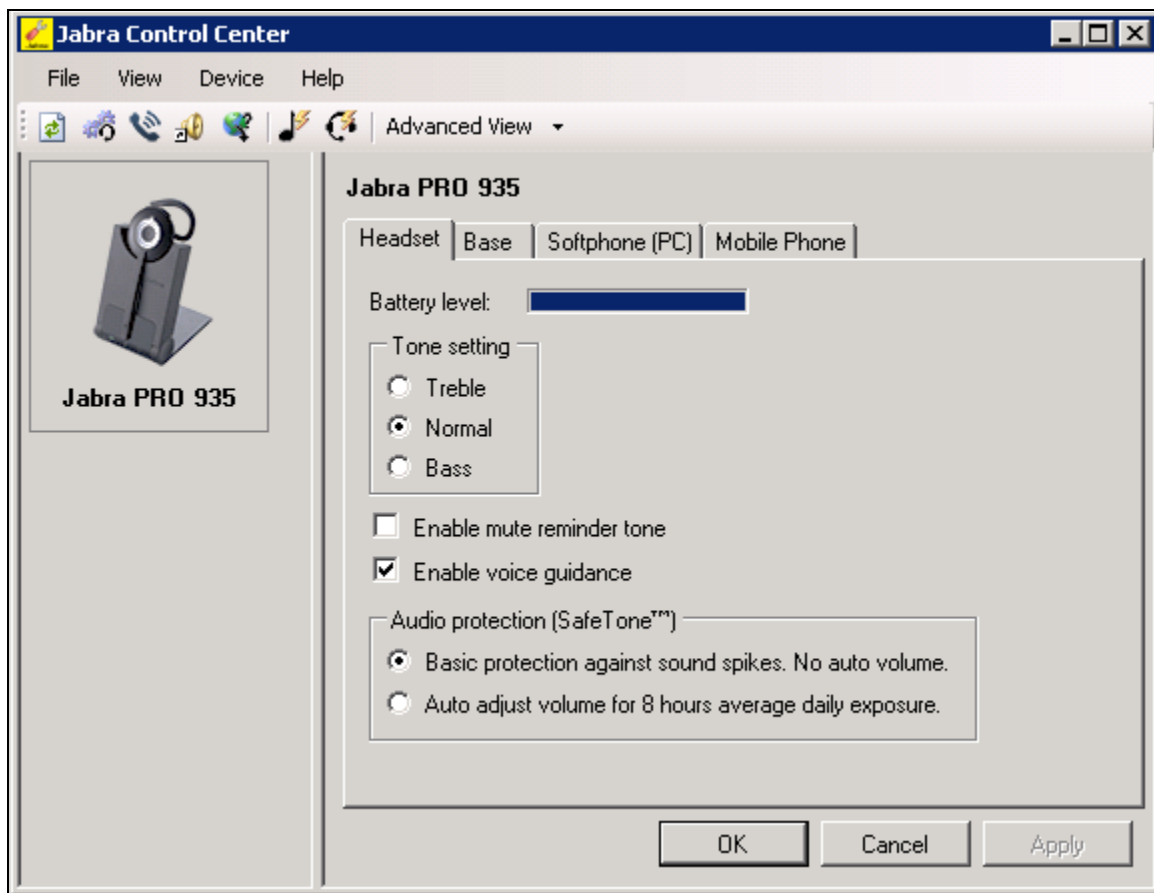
Jabra Control Center

File View Device Help

Advanced View

Jabra PRO 935

Jabra PRO 935

Headset | Base | Softphone (PC) | Mobile Phone

Battery level:

Tone setting
Treble
Normal
Bass

Enable mute reminder tone

Enable voice guidance

Audio protection (SafeTone™)
Basic protection against sound spikes. No auto volume.
Auto adjust volume for 8 hours average daily exposure.

OK Cancel Apply